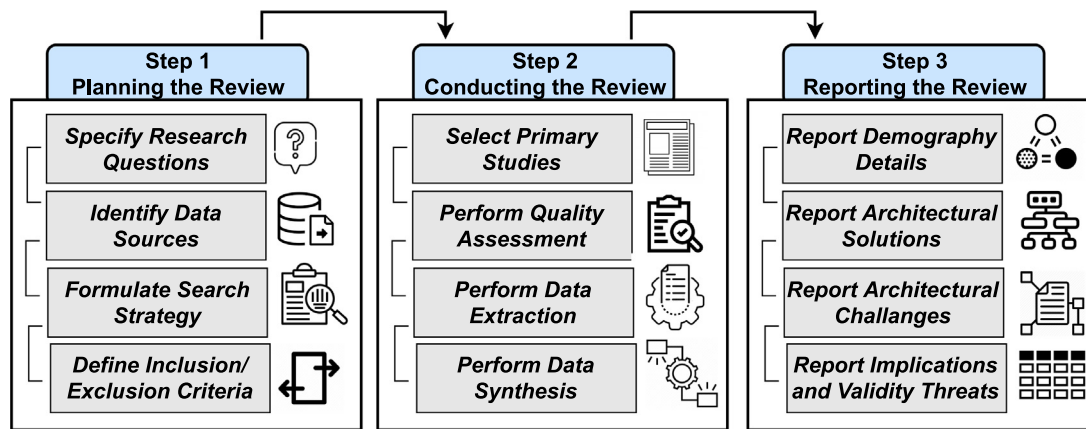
Step 1
Planning the Review

Specify Research Questions

Identify Data Sources

Formulate Search Strategy

Define Inclusion/ Exclusion Criteria

Step 2
Conducting the Review

Select Primary Studies

Perform Quality Assessment

Perform Data Extraction

Perform Data Synthesis

Step 3
Reporting the Review

Report Demography Details

Report Architectural Solutions

Report Architectural Challanges

Report Implications and Validity Threats